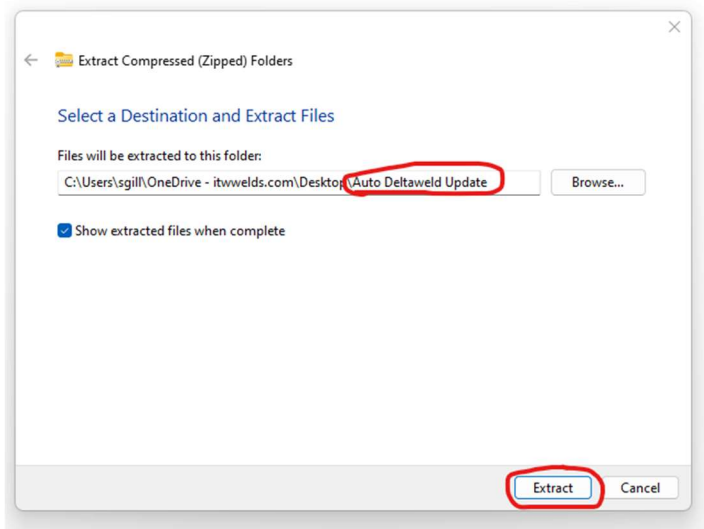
Extract Compressed (Zipped) Folders

Select a Destination and Extract Files

Files will be extracted to this folder:

C:\Users\sgill\OneDrive - itwwelds.com\Desktop\Auto Deltaweld Update

Browse...

Show extracted files when complete

Extract

Cancel